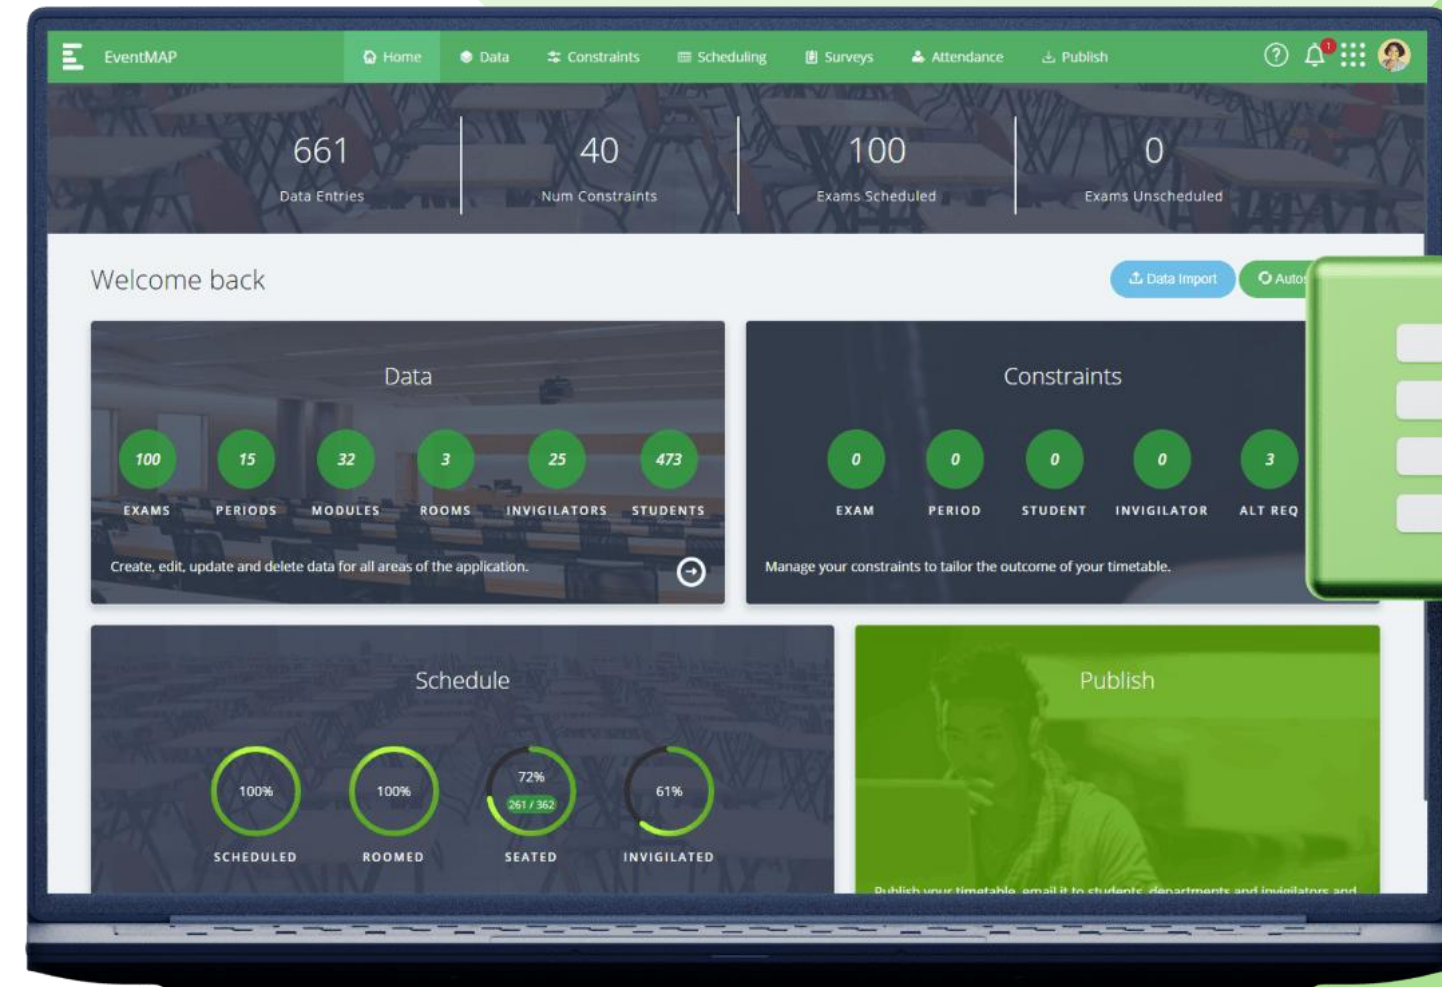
EventMAP Home Data Constraints Scheduling Surveys Attendance Publish

1

661
Data Entries

40
Num Constraints

100
Exams Scheduled

0
Exams Unscheduled

Welcome back

Data Import Auto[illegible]

Data

100 EXAMS
15 PERIODS
32 MODULES
3 ROOMS
25 INVIGILATORS
473 STUDENTS

Create, edit, update and delete data for all areas of the application.

Constraints

0 EXAM
0 PERIOD
0 STUDENT
0 INVIGILATOR
3 ALT REQ

Manage your constraints to tailor the outcome of your timetable.

Schedule

100% SCHEDULED
100% ROOMED
72% 261 / 362 SEATED
61% INVIGILATED

Publish

Publish your timetable, email it to students, departments and invigilators and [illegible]